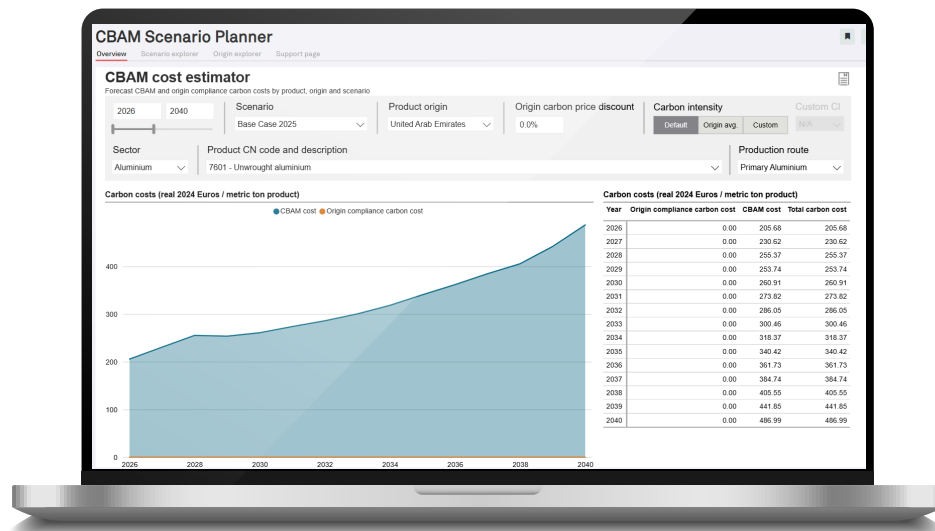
CBAM Scenario Planner

Overview Scenario explorer Origin explorer Support page

CBAM cost estimator

Forecast CBAM and origin compliance carbon costs by product, origin and scenario

2026 2040

Scenario
Base Case 2025

Product origin
United Arab Emirates

Origin carbon price discount
0.0%

Carbon intensity
Default Origin avg. Custom

Custom CI
N/A

Sector
Aluminium

Product CN code and description
7601 - Unwrought aluminium

Production route
Primary Aluminium

Carbon costs (real 2024 Euros / metric ton product)

CBAM cost Origin compliance carbon cost

400
300
200
100
0

2026 2028 2030 2032 2034 2036 2038 2040

Carbon costs (real 2024 Euros / metric ton product)

| Year | Origin compliance carbon cost | CBAM cost | Total carbon cost |
|---|---|---|---|
| 2026 | 0.00 | 205.68 | 205.68 |
| 2027 | 0.00 | 230.62 | 230.62 |
| 2028 | 0.00 | 255.37 | 255.37 |
| 2029 | 0.00 | 253.74 | 253.74 |
| 2030 | 0.00 | 260.91 | 260.91 |
| 2031 | 0.00 | 273.82 | 273.82 |
| 2032 | 0.00 | 286.05 | 286.05 |
| 2033 | 0.00 | 300.46 | 300.46 |
| 2034 | 0.00 | 318.37 | 318.37 |
| 2035 | 0.00 | 340.42 | 340.42 |
| 2036 | 0.00 | 361.73 | 361.73 |
| 2037 | 0.00 | 384.74 | 384.74 |
| 2038 | 0.00 | 405.55 | 405.55 |
| 2039 | 0.00 | 441.85 | 441.85 |
| 2040 | 0.00 | 486.99 | 486.99 |